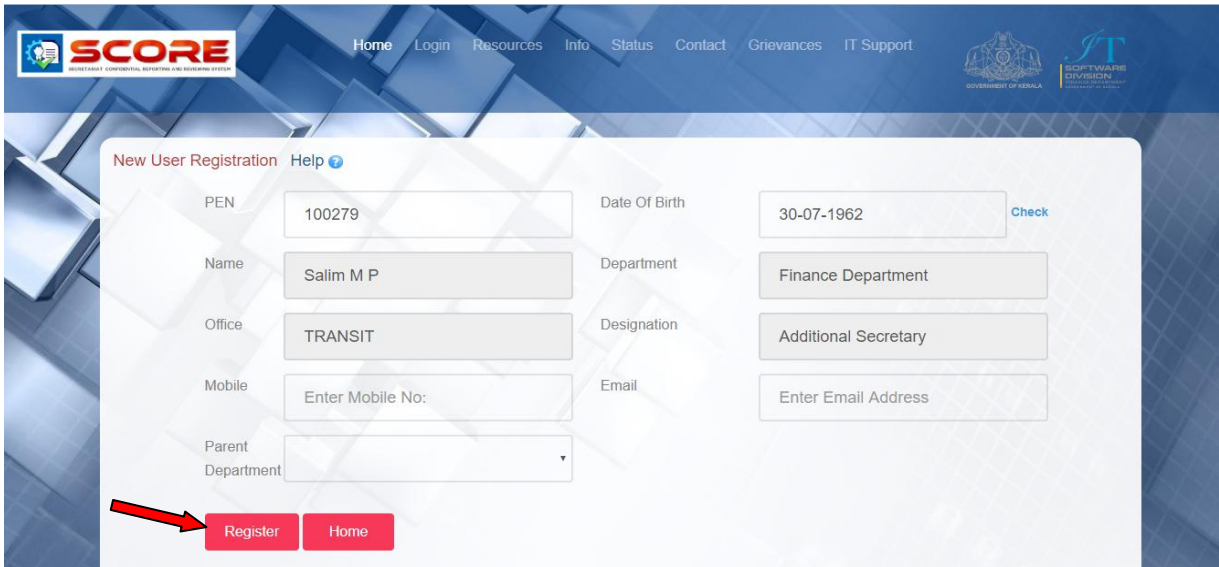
SCORE
SECRETARIAT CONFIDENTIAL REPORTING AND REVIEWING SYSTEM

Home Login Resources Info Status Contact Grievances IT Support

GOVERNMENT OF KERALA

IT
SOFTWARE DIVISION
FINANCE DEPARTMENT

New User Registration Help

PEN 100279

Date Of Birth 30-07-1962 Check

Name Salim M P

Department Finance Department

Office TRANSIT

Designation Additional Secretary

Mobile Enter Mobile No:

Email Enter Email Address

Parent Department

Register Home